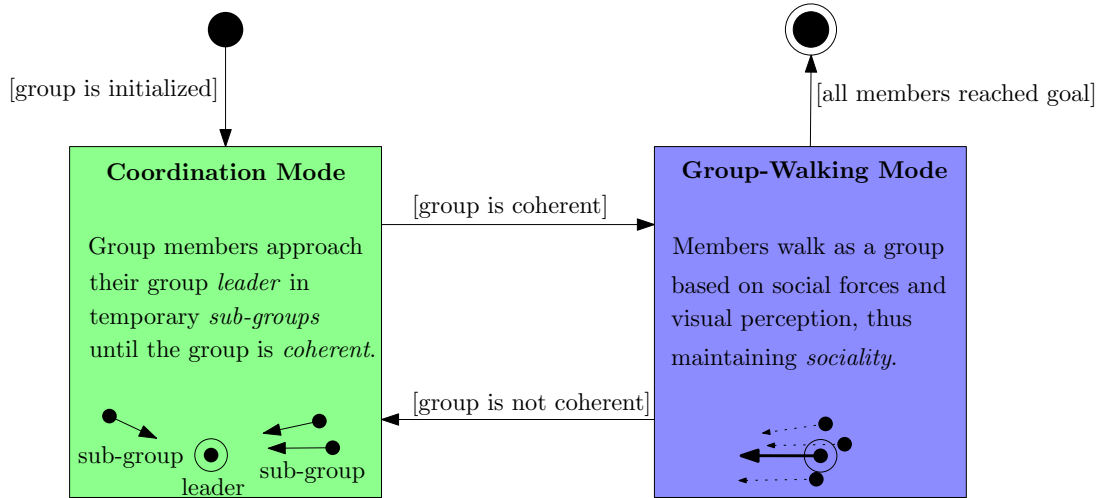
[group is initialized]

[all members reached goal]

Coordination Mode

Group members approach their group *leader* in temporary *sub-groups* until the group is *coherent*.

sub-group

leader

sub-group

[group is coherent]

[group is not coherent]

Group-Walking Mode

Members walk as a group based on social forces and visual perception, thus maintaining *sociality*.